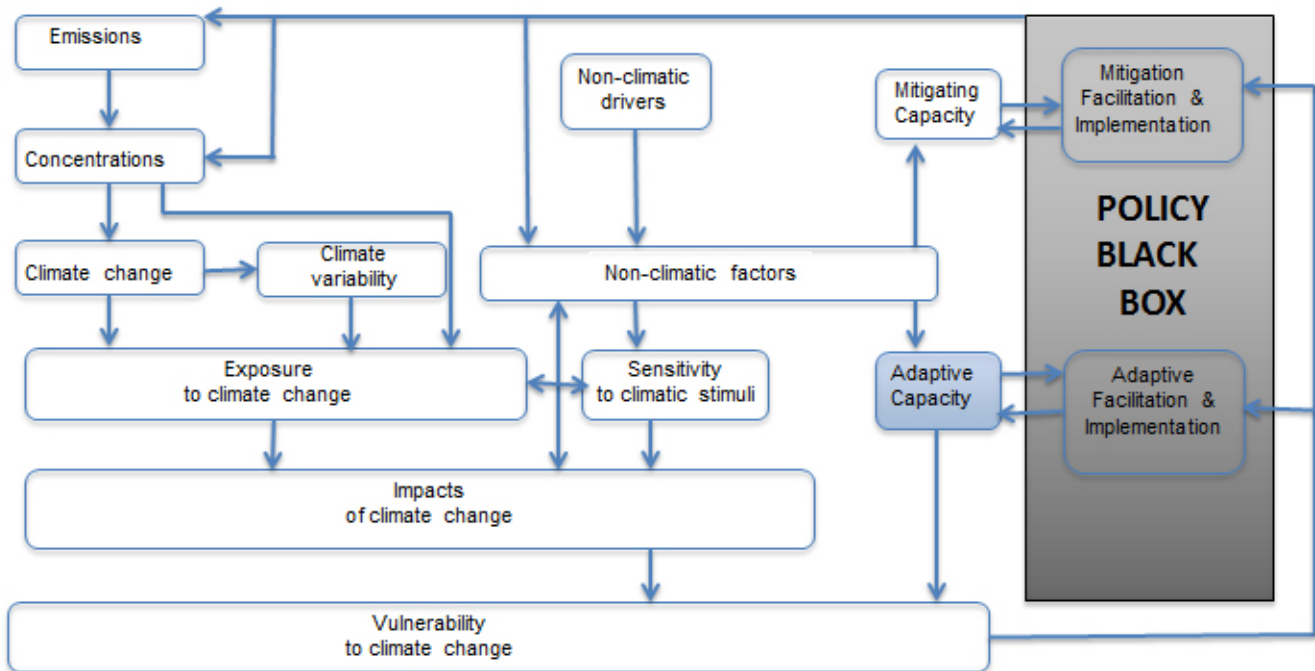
Emissions

Concentrations

Climate change

Climate variability

Non-climatic drivers

Non-climatic factors

Mitigating Capacity

Mitigation Facilitation & Implementation

POLICY BLACK BOX

Exposure to climate change

Sensitivity to climatic stimuli

Adaptive Capacity

Adaptive Facilitation & Implementation

Impacts of climate change

Vulnerability to climate change